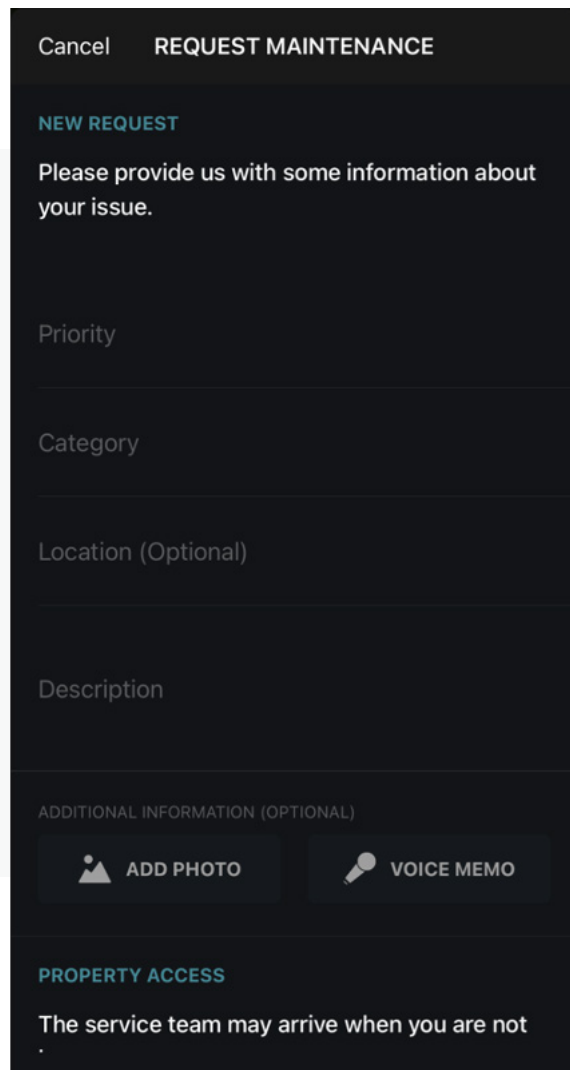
Cancel REQUEST MAINTENANCE

NEW REQUEST

Please provide us with some information about your issue.

Priority

Category

Location (Optional)

Description

ADDITIONAL INFORMATION (OPTIONAL)

ADD PHOTO

VOICE MEMO

PROPERTY ACCESS

The service team may arrive when you are not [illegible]